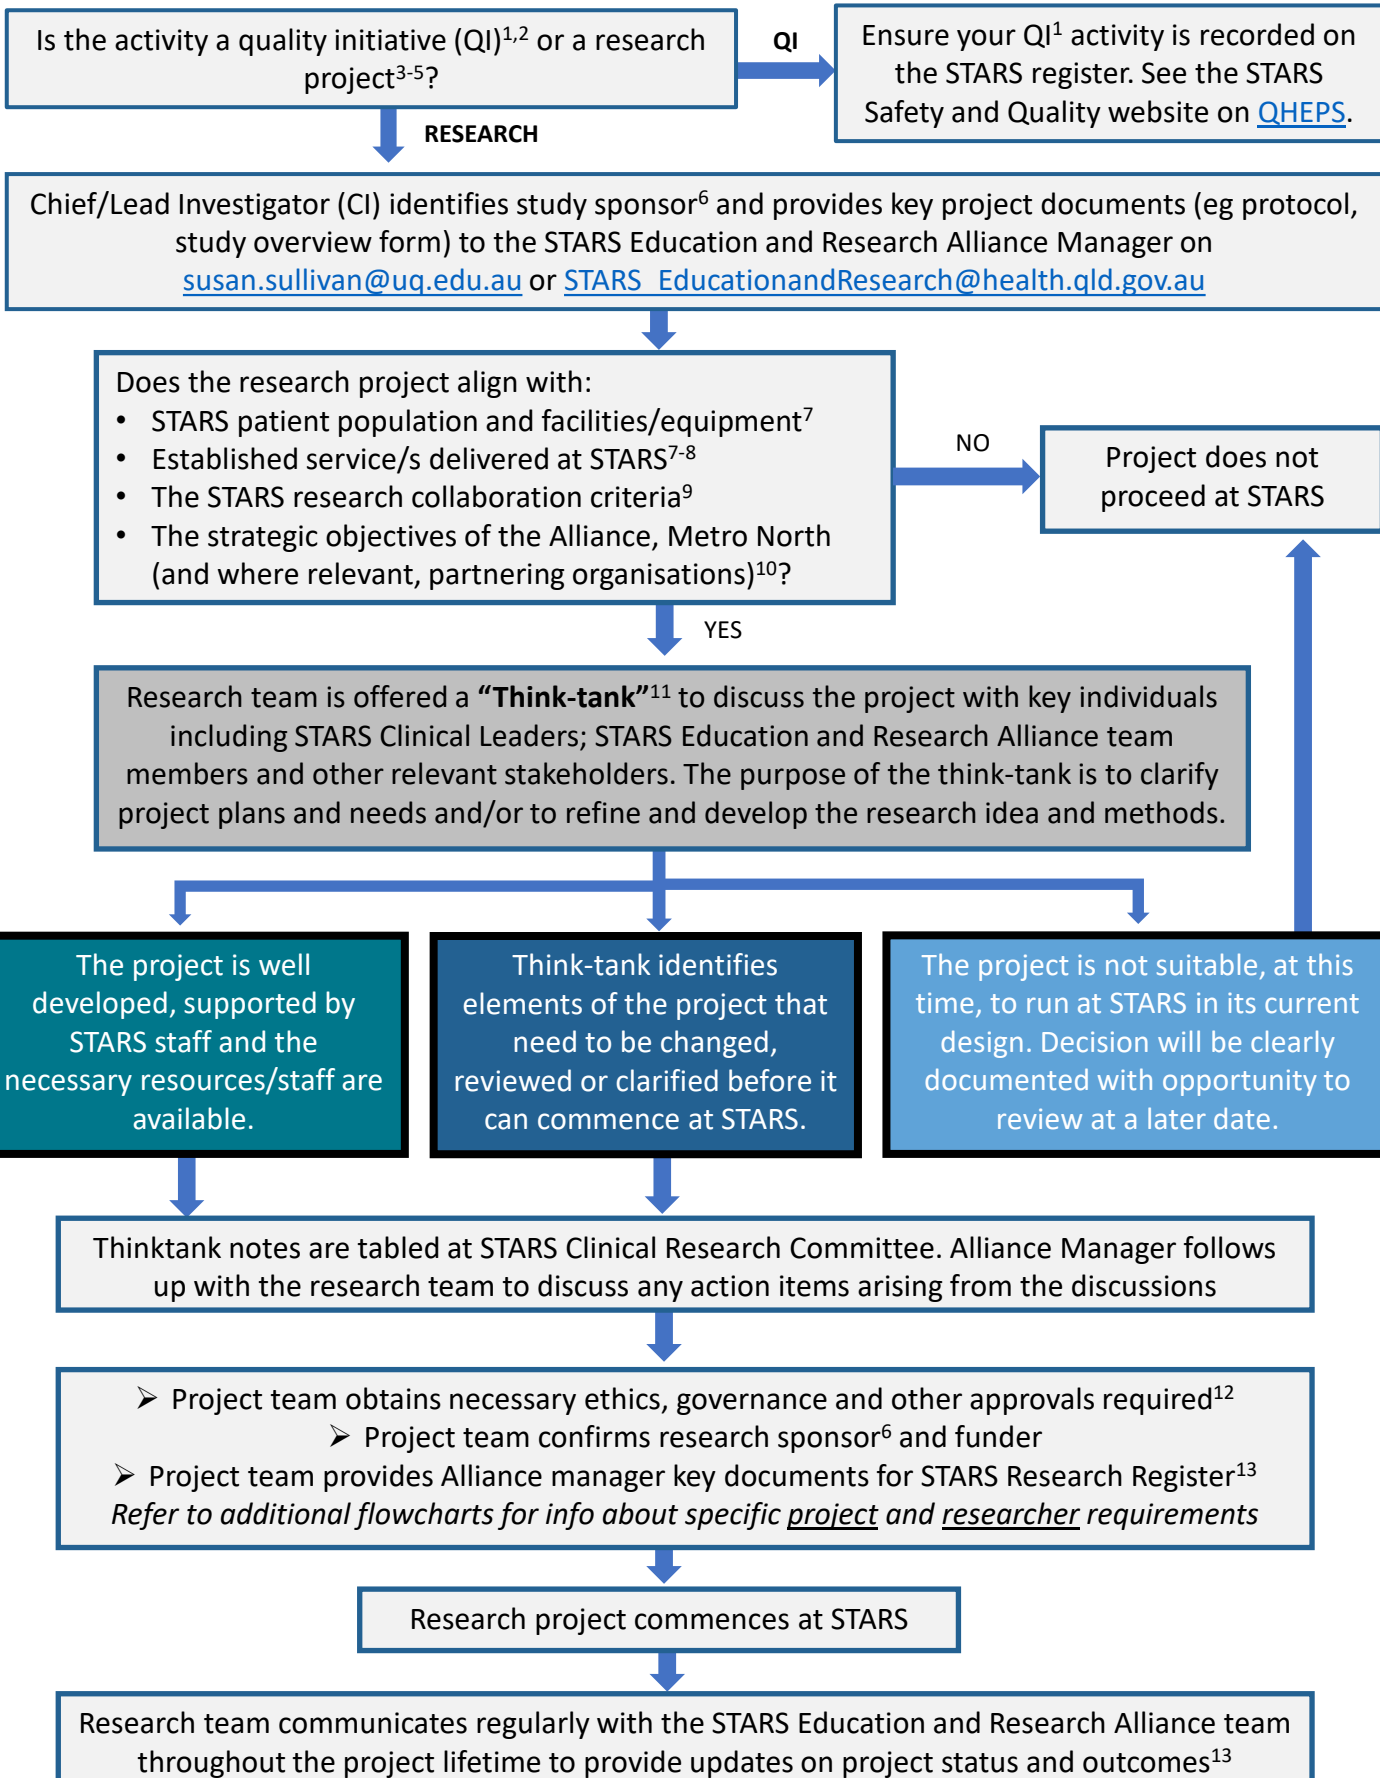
Is the activity a quality initiative (QI)$^{1,2}$ or a research project$^{3-5}$?

QI

Ensure your QI$^{1}$ activity is recorded on the STARS register. See the STARS Safety and Quality website on QHEPS.

RESEARCH

Chief/Lead Investigator (CI) identifies study sponsor$^{6}$ and provides key project documents (eg protocol, study overview form) to the STARS Education and Research Alliance Manager on susan.sullivan@uq.edu.au or STARS_EducationandResearch@health.qld.gov.au

Does the research project align with:
• STARS patient population and facilities/equipment$^{7}$
• Established service/s delivered at STARS$^{7-8}$
• The STARS research collaboration criteria$^{9}$
• The strategic objectives of the Alliance, Metro North (and where relevant, partnering organisations)$^{10}$?

NO

Project does not proceed at STARS

YES

Research team is offered a **"Think-tank"**$^{11}$ to discuss the project with key individuals including STARS Clinical Leaders; STARS Education and Research Alliance team members and other relevant stakeholders. The purpose of the think-tank is to clarify project plans and needs and/or to refine and develop the research idea and methods.

The project is well developed, supported by STARS staff and the necessary resources/staff are available.

Think-tank identifies elements of the project that need to be changed, reviewed or clarified before it can commence at STARS.

The project is not suitable, at this time, to run at STARS in its current design. Decision will be clearly documented with opportunity to review at a later date.

Thinktank notes are tabled at STARS Clinical Research Committee. Alliance Manager follows up with the research team to discuss any action items arising from the discussions

➢ Project team obtains necessary ethics, governance and other approvals required$^{12}$
➢ Project team confirms research sponsor$^{6}$ and funder
➢ Project team provides Alliance manager key documents for STARS Research Register$^{13}$
*Refer to additional flowcharts for info about specific project and researcher requirements*

Research project commences at STARS

Research team communicates regularly with the STARS Education and Research Alliance team throughout the project lifetime to provide updates on project status and outcomes$^{13}$